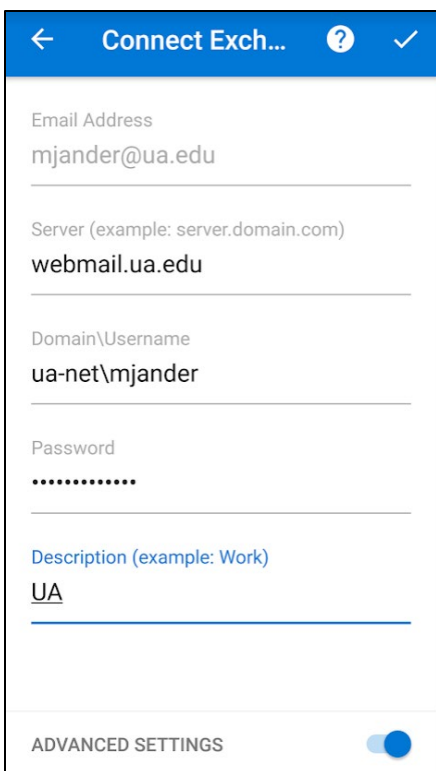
Connect Exch...

Email Address
mjander@ua.edu

Server (example: server.domain.com)
webmail.ua.edu

Domain\Username
ua-net\mjander

Password
•••••••••••••

Description (example: Work)
UA

ADVANCED SETTINGS